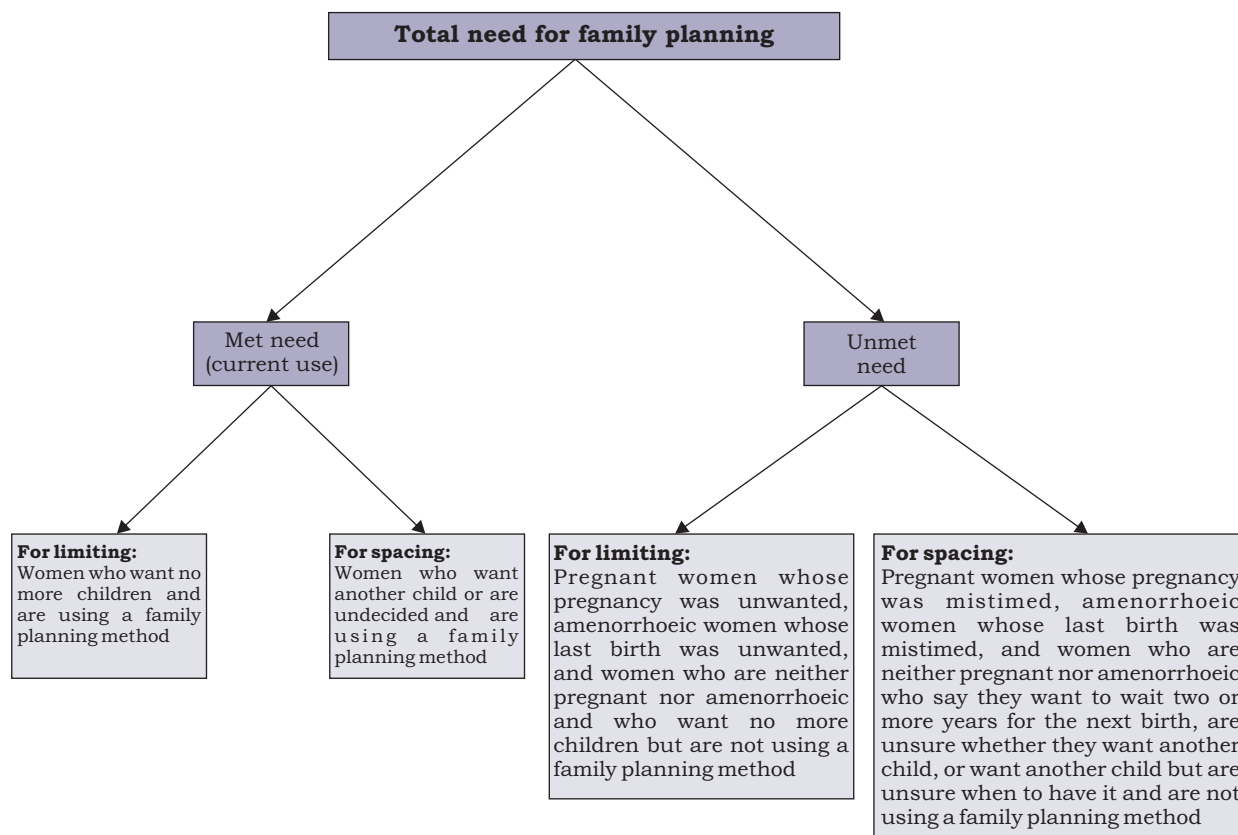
**Total need for family planning**

Met need (current use)

Unmet need

**For limiting:**
Women who want no more children and are using a family planning method

**For spacing:**
Women who want another child or are undecided and are using a family planning method

**For limiting:**
Pregnant women whose pregnancy was unwanted, amenorrhoeic women whose last birth was unwanted, and women who are neither pregnant nor amenorrhoeic and who want no more children but are not using a family planning method

**For spacing:**
Pregnant women whose pregnancy was mistimed, amenorrhoeic women whose last birth was mistimed, and women who are neither pregnant nor amenorrhoeic who say they want to wait two or more years for the next birth, are unsure whether they want another child, or want another child but are unsure when to have it and are not using a family planning method